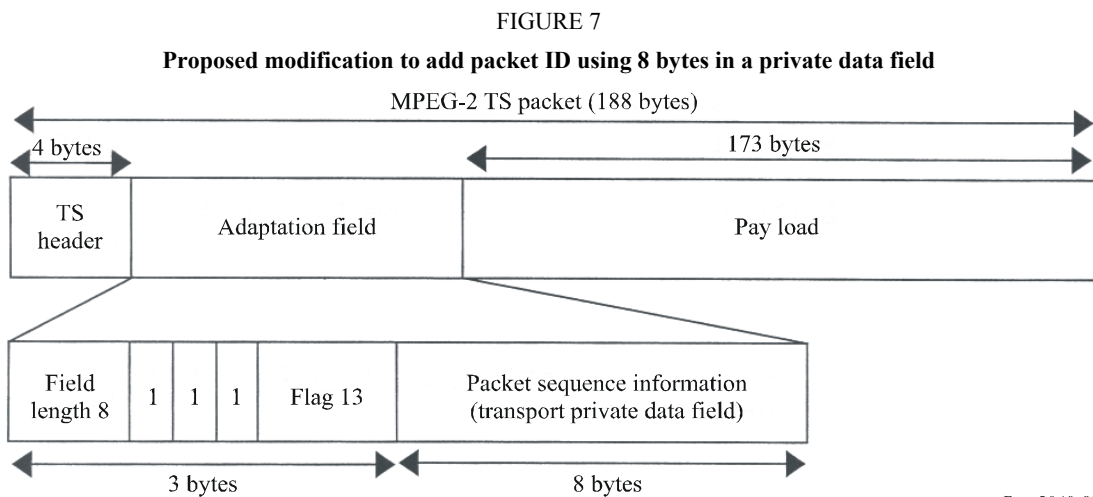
FIGURE 7

**Proposed modification to add packet ID using 8 bytes in a private data field**

MPEG-2 TS packet (188 bytes)

4 bytes

173 bytes

TS header

Adaptation field

Pay load

Field length 8

1

1

1

Flag 13

Packet sequence information (transport private data field)

3 bytes

8 bytes

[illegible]